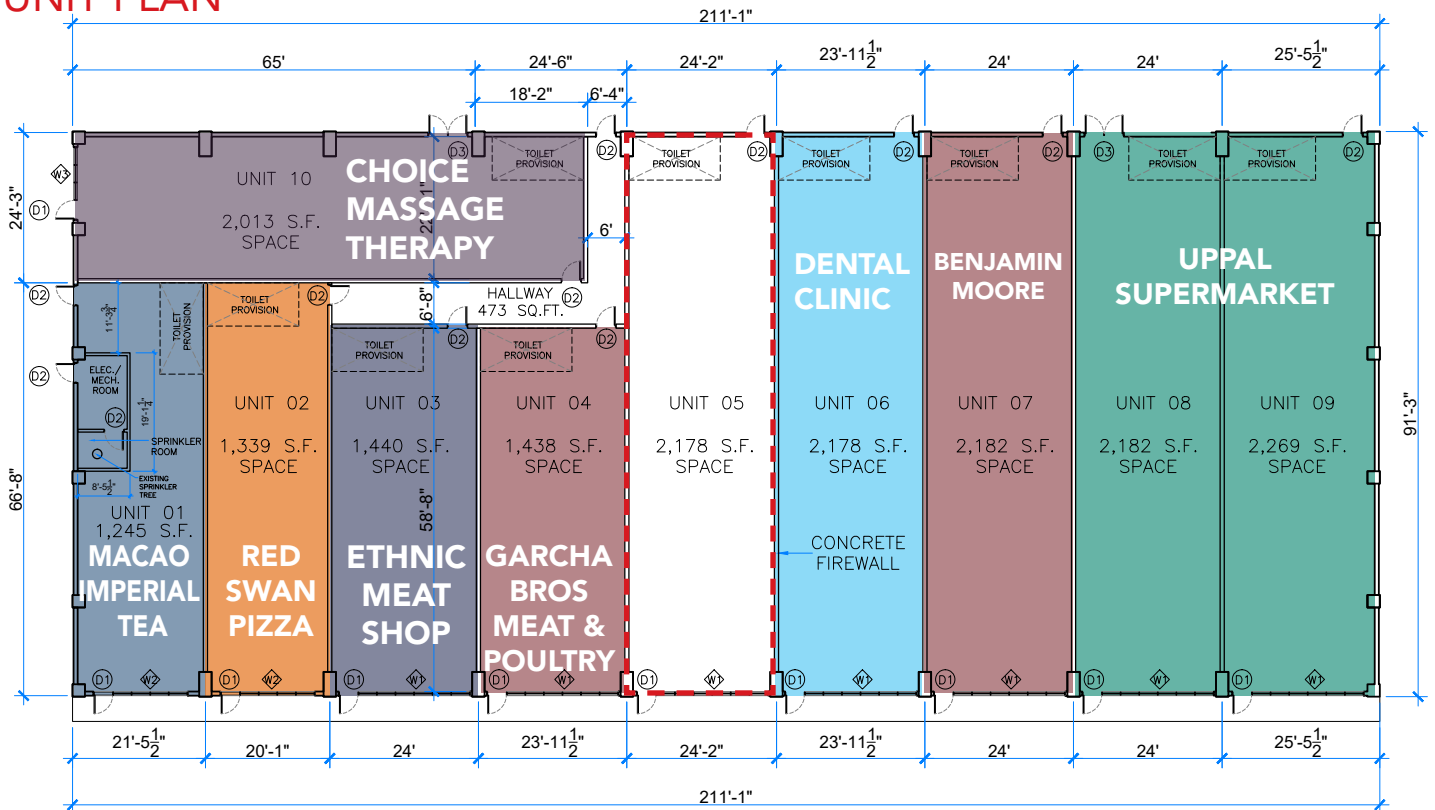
UNIT PLAN

211'-1"

65'
24'-6"
18'-2"
6'-4"
24'-2"
23'-11$\frac{1}{2}$"
24'
24'
25'-5$\frac{1}{2}$"

24'-3"

W3
D1
D3
TOILET PROVISION
D2
TOILET PROVISION
D2
TOILET PROVISION
D2
TOILET PROVISION
D2
D3
TOILET PROVISION
TOILET PROVISION
D2

UNIT 10
2,013 S.F. SPACE
CHOICE MASSAGE THERAPY

22'-1"
6'

DENTAL CLINIC
BENJAMIN MOORE
UPPAL SUPERMARKET

D2
TOILET PROVISION
D2
HALLWAY 473 SQ.FT.
D2
6'-8"
11'-3$\frac{3}{4}$"
TOILET PROVISION
D2
TOILET PROVISION
D2
TOILET PROVISION
D2

D2
ELEC./ MECH. ROOM
19'-1$\frac{1}{4}$"
D2
SPRINKLER ROOM
EXISTING SPRINKLER TREE
8'-5$\frac{1}{2}$"

UNIT 02
1,339 S.F. SPACE
UNIT 03
1,440 S.F. SPACE
UNIT 04
1,438 S.F. SPACE
UNIT 05
2,178 S.F. SPACE
UNIT 06
2,178 S.F. SPACE
UNIT 07
2,182 S.F. SPACE
UNIT 08
2,182 S.F. SPACE
UNIT 09
2,269 S.F. SPACE

91'-3"
66'-8"
58'-8"

UNIT 01
1,245 S.F.
MACAO IMPERIAL TEA
RED SWAN PIZZA
ETHNIC MEAT SHOP
GARCHA BROS MEAT & POULTRY

CONCRETE FIREWALL

D1 W2
D1 W2
D1 W1
D1 W1
D1 W1
D1 W1
D1 W1
D1 W1
D1 W1

21'-5$\frac{1}{2}$"
20'-1"
24'
23'-11$\frac{1}{2}$"
24'-2"
23'-11$\frac{1}{2}$"
24'
24'
25'-5$\frac{1}{2}$"

211'-1"